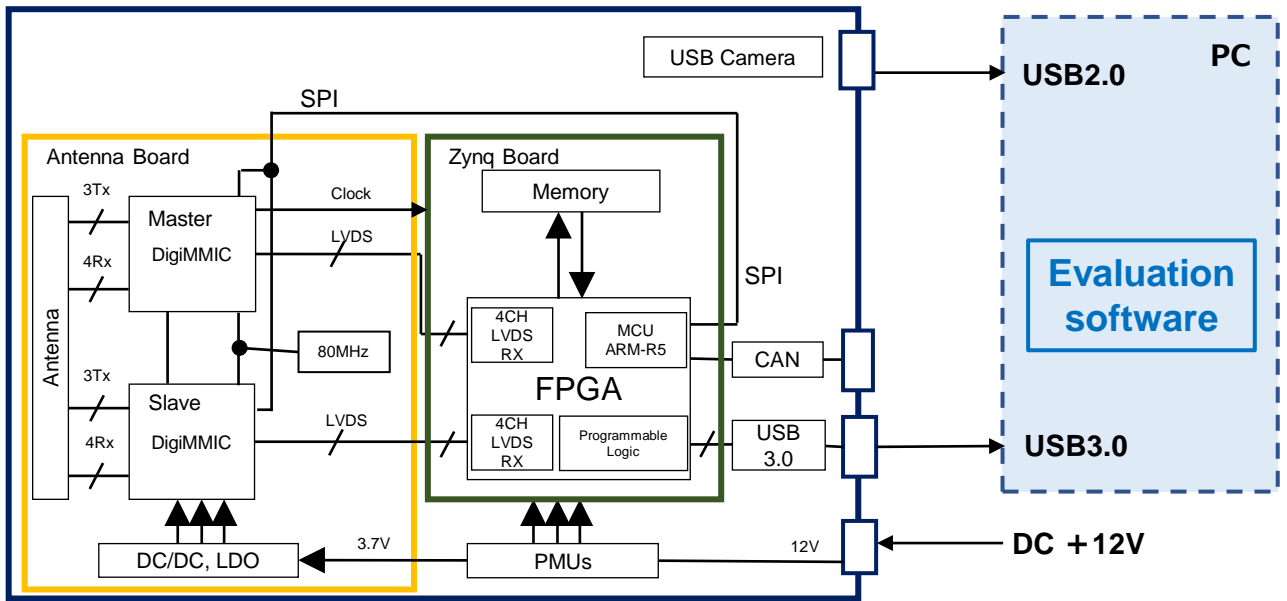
USB Camera

SPI

Antenna Board

Antenna

3Tx

4Rx

Master

DigiMMIC

3Tx

4Rx

Slave

DigiMMIC

80MHz

Clock

LVDS

LVDS

DC/DC, LDO

3.7V

Zynq Board

Memory

4CH
LVDS
RX

MCU
ARM-R5

FPGA

4CH
LVDS
RX

Programmable
Logic

PMUs

SPI

CAN

USB
3.0

12V

PC

USB2.0

Evaluation software

USB3.0

DC ＋12V